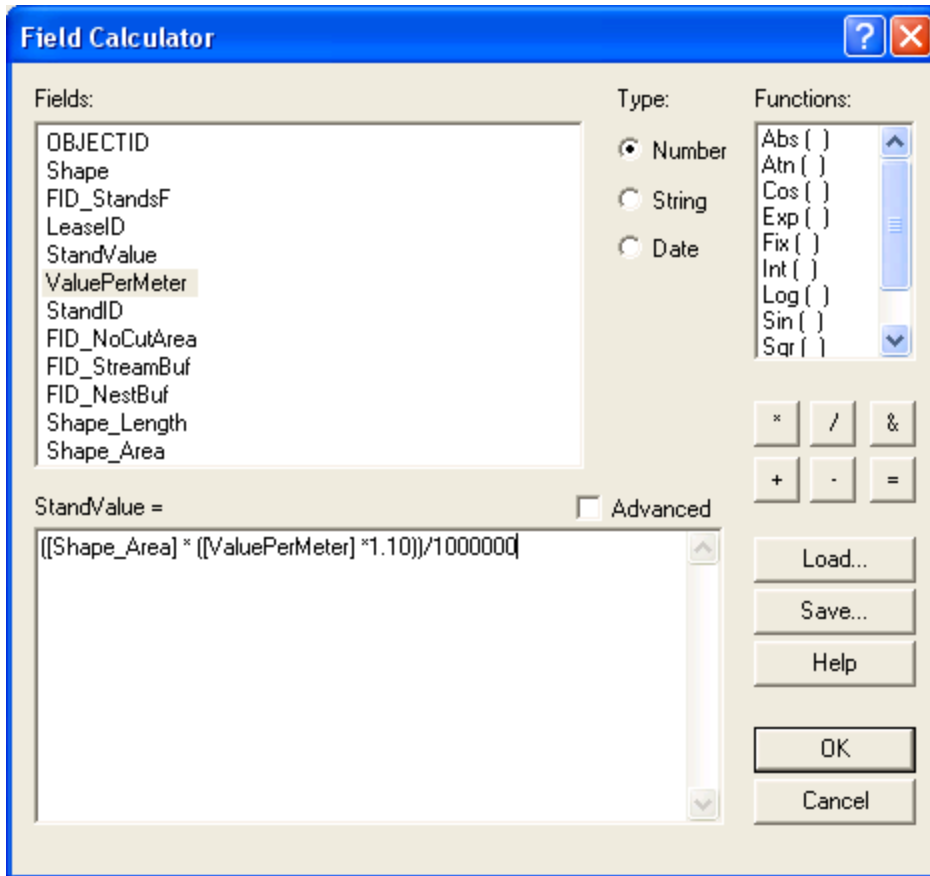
Field Calculator

Fields:

OBJECTID
Shape
FID_StandsF
LeaseID
StandValue
ValuePerMeter
StandID
FID_NoCutArea
FID_StreamBuf
FID_NestBuf
Shape_Length
Shape_Area

Type:

Number
String
Date

Functions:

Abs ( )
Atn ( )
Cos ( )
Exp ( )
Fix ( )
Int ( )
Log ( )
Sin ( )
Sqr ( )

*
/
&
+
-
=

StandValue =

Advanced

([Shape_Area] * ([ValuePerMeter] *1.10))/1000000

Load...
Save...
Help

OK
Cancel